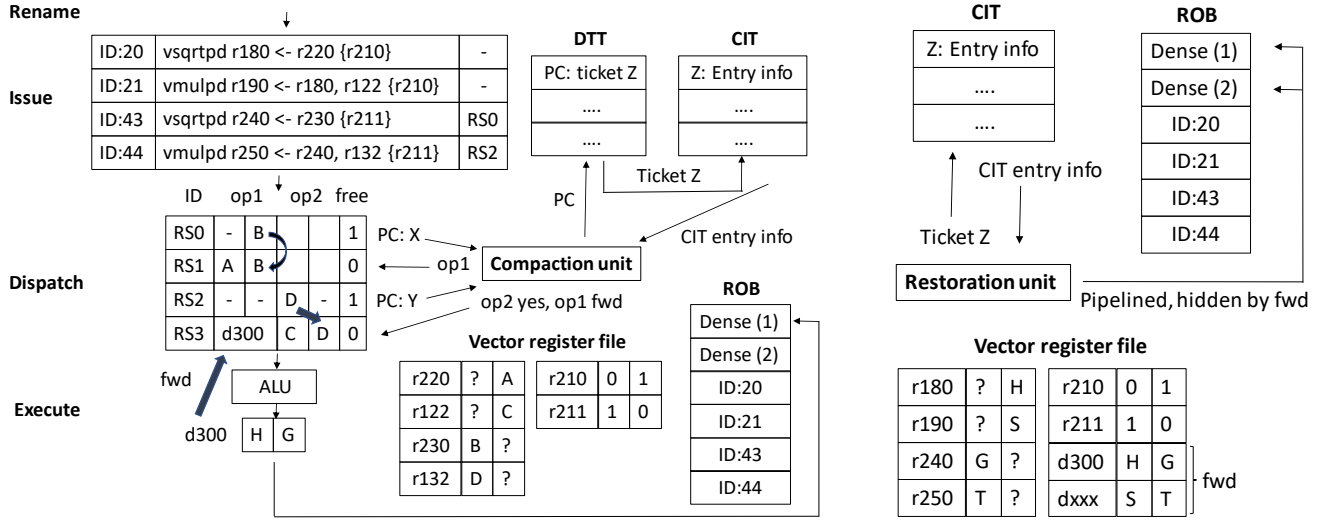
Rename

| ID:20 | vsqrtpd r180 <- r220 {r210} | - |
|---|---|---|
| ID:21 | vmulpd r190 <- r180, r122 {r210} | - |
| ID:43 | vsqrtpd r240 <- r230 {r211} | RS0 |
| ID:44 | vmulpd r250 <- r240, r132 {r211} | RS2 |

Issue

DTT

| PC: ticket Z |
|---|
| .... |
| .... |

CIT

| Z: Entry info |
|---|
| .... |
| .... |

PC

Ticket Z

CIT entry info

ID op1 op2 free

| RS0 | - | B | | | 1 |
|---|---|---|---|---|---|
| RS1 | A | B | | | 0 |
| RS2 | - | - | D | - | 1 |
| RS3 | d300 | | C | D | 0 |

PC: X

op1

PC: Y

op2 yes, op1 fwd

Compaction unit

Dispatch

ALU

fwd

Execute

d300 H G

ROB

| Dense (1) |
|---|
| Dense (2) |
| ID:20 |
| ID:21 |
| ID:43 |
| ID:44 |

Vector register file

| r220 | ? | A |
|---|---|---|
| r122 | ? | C |
| r230 | B | ? |
| r132 | D | ? |

| r210 | 0 | 1 |
|---|---|---|
| r211 | 1 | 0 |

CIT

| Z: Entry info |
|---|
| .... |
| .... |

CIT entry info

Ticket Z

Restoration unit

Pipelined, hidden by fwd

ROB

| Dense (1) |
|---|
| Dense (2) |
| ID:20 |
| ID:21 |
| ID:43 |
| ID:44 |

Vector register file

| r180 | ? | H |
|---|---|---|
| r190 | ? | S |
| r240 | G | ? |
| r250 | T | ? |

| r210 | 0 | 1 |
|---|---|---|
| r211 | 1 | 0 |
| d300 | H | G |
| dxxx | S | T |

fwd